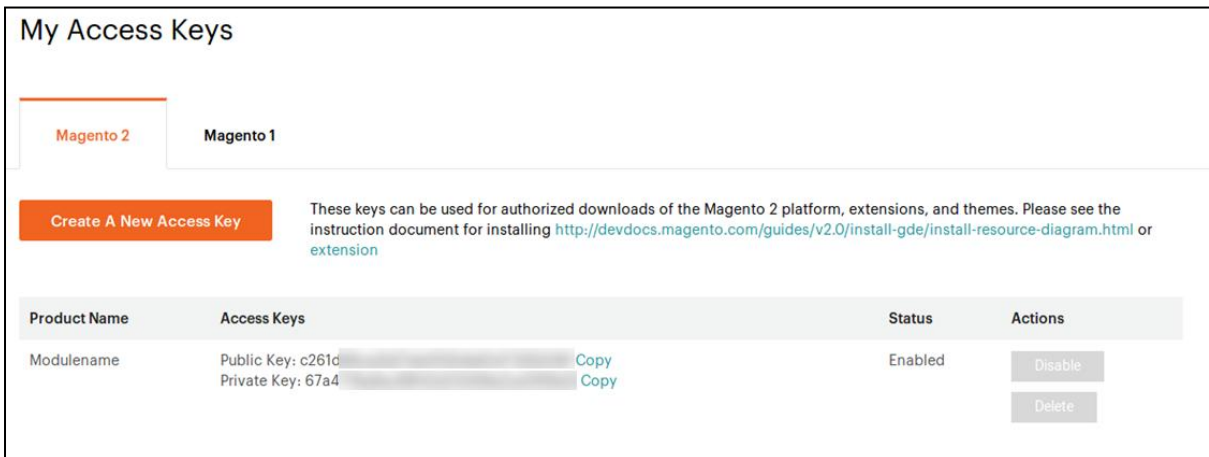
My Access Keys

Magento 2

Magento 1

Create A New Access Key

These keys can be used for authorized downloads of the Magento 2 platform, extensions, and themes. Please see the instruction document for installing http://devdocs.magento.com/guides/v2.0/install-gde/install-resource-diagram.html or extension

| Product Name | Access Keys | Status | Actions |
|---|---|---|---|
| Modulename | Public Key: c261d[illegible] Copy<br>Private Key: 67a4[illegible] Copy | Enabled | Disable<br>Delete |